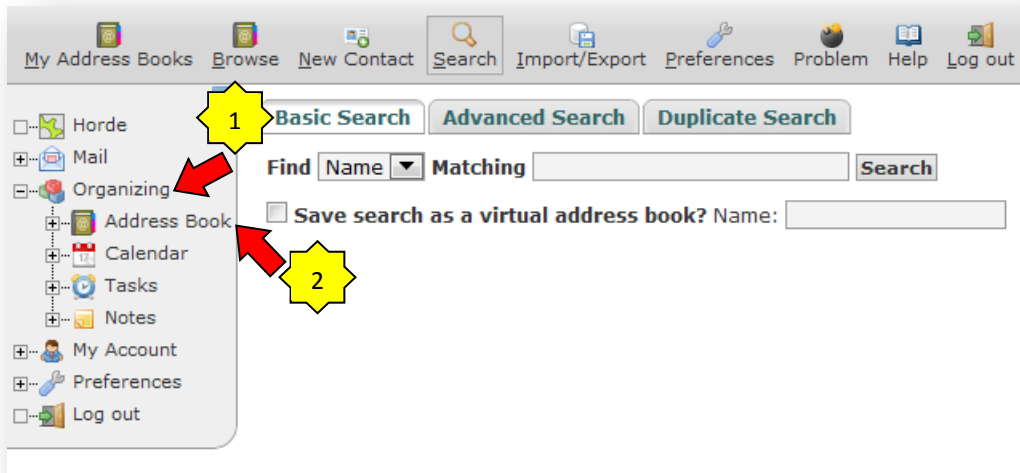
My Address Books Browse New Contact Search Import/Export Preferences Problem Help Log out

Horde
Mail
Organizing
Address Book
Calendar
Tasks
Notes
My Account
Preferences
Log out

1
2

Basic Search Advanced Search Duplicate Search

Find Name Matching Search

Save search as a virtual address book? Name: